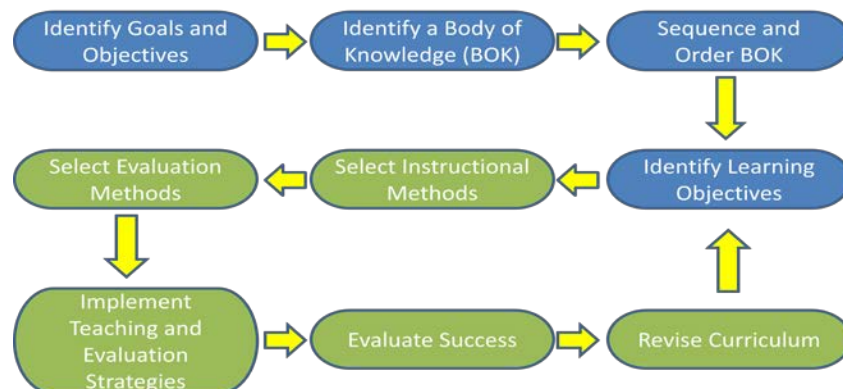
Identify Goals and Objectives

Identify a Body of Knowledge (BOK)

Sequence and Order BOK

Identify Learning Objectives

Select Instructional Methods

Select Evaluation Methods

Implement Teaching and Evaluation Strategies

Evaluate Success

Revise Curriculum